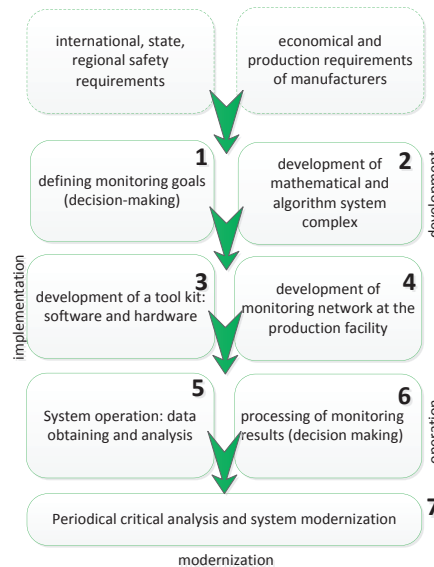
international, state, regional safety requirements

economical and production requirements of manufacturers

1
defining monitoring goals (decision-making)

2
development of mathematical and algorithm system complex

development

implementation

3
development of a tool kit: software and hardware

4
development of monitoring network at the production facility

5
System operation: data obtaining and analysis

6
processing of monitoring results (decision making)

operation

7
Periodical critical analysis and system modernization

modernization